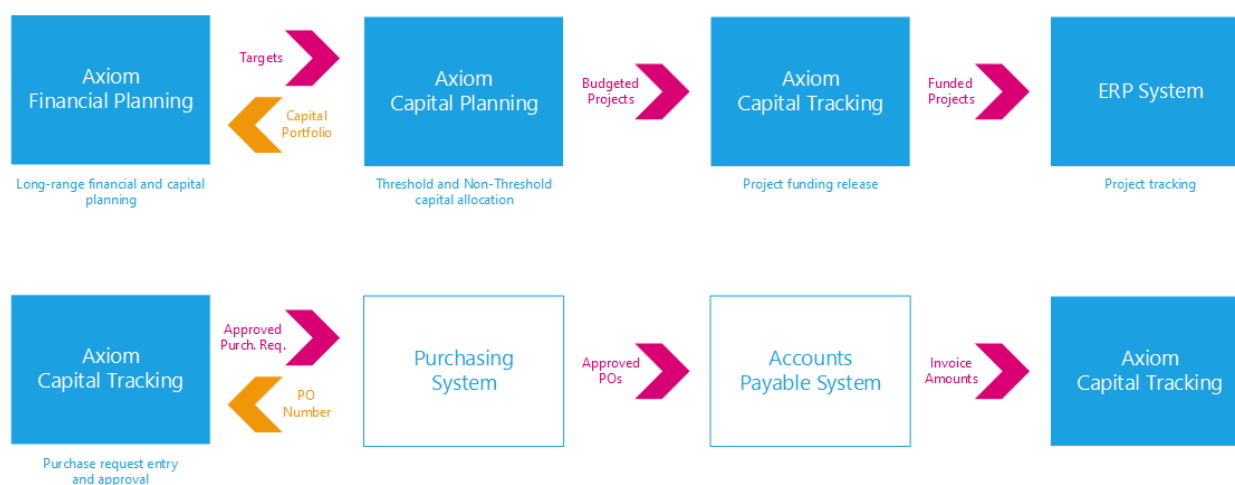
Axiom
Financial Planning

Targets

Capital Portfolio

Axiom
Capital Planning

Budgeted Projects

Axiom
Capital Tracking

Funded Projects

ERP System

Long-range financial and capital planning

Threshold and Non-Threshold capital allocation

Project funding release

Project tracking

Axiom
Capital Tracking

Approved Purch. Req.

PO Number

Purchasing System

Approved POs

Accounts Payable System

Invoice Amounts

Axiom
Capital Tracking

Purchase request entry and approval